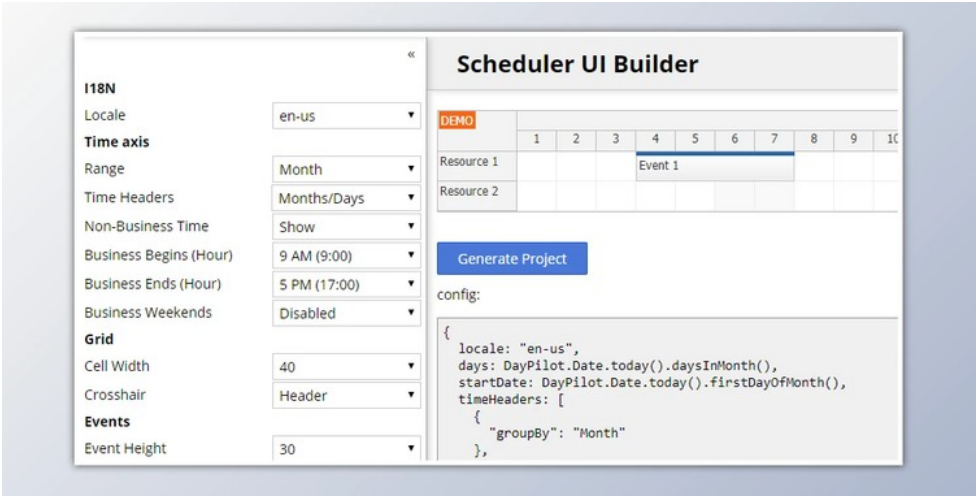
«

I18N

Locale en-us

Time axis

Range Month

Time Headers Months/Days

Non-Business Time Show

Business Begins (Hour) 9 AM (9:00)

Business Ends (Hour) 5 PM (17:00)

Business Weekends Disabled

Grid

Cell Width 40

Crosshair Header

Events

Event Height 30

Scheduler UI Builder

| DEMO | 1 | 2 | 3 | 4 | 5 | 6 | 7 | 8 | 9 | 1( |
|---|---|---|---|---|---|---|---|---|---|---|
| Resource 1 | | | | Event 1 | | | | | | |
| Resource 2 | | | | | | | | | | |

Generate Project

config:

```
{
  locale: "en-us",
  days: DayPilot.Date.today().daysInMonth(),
  startDate: DayPilot.Date.today().firstDayOfMonth(),
  timeHeaders: [
    {
      "groupBy": "Month"
    },
```